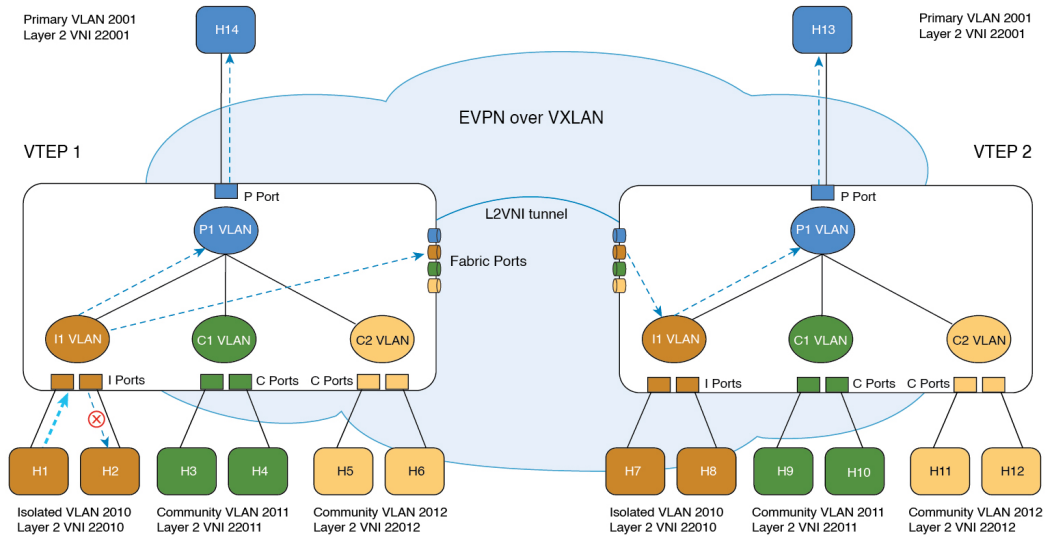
Primary VLAN 2001
Layer 2 VNI 22001

H14

H13

Primary VLAN 2001
Layer 2 VNI 22001

EVPN over VXLAN

VTEP 1

VTEP 2

P Port

P Port

L2VNI tunnel

P1 VLAN

P1 VLAN

Fabric Ports

I1 VLAN

C1 VLAN

C2 VLAN

I1 VLAN

C1 VLAN

C2 VLAN

I Ports

C Ports

C Ports

I Ports

C Ports

C Ports

H1

H2

H3

H4

H5

H6

H7

H8

H9

H10

H11

H12

Isolated VLAN 2010
Layer 2 VNI 22010

Community VLAN 2011
Layer 2 VNI 22011

Community VLAN 2012
Layer 2 VNI 22012

Isolated VLAN 2010
Layer 2 VNI 22010

Community VLAN 2011
Layer 2 VNI 22011

Community VLAN 2012
Layer 2 VNI 22012